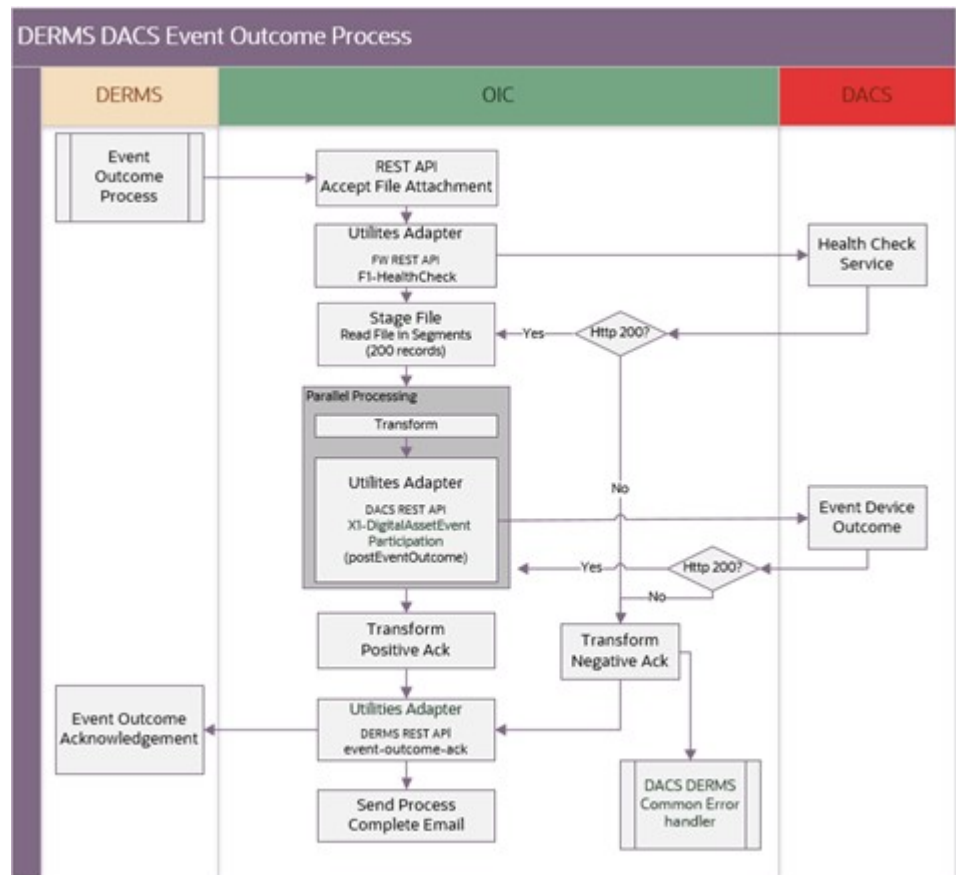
DERMS DACS Event Outcome Process

DERMS

OIC

DACS

Event Outcome Process

REST API
Accept File Attachment

Utilites Adapter
FW REST API
F1-HealthCheck

Health Check Service

Stage File
Read File in Segments (200 records)

Yes

Http 200?

Parallel Processing

Transform

Utilites Adapter
DACS REST API
X1-DigitalAssetEvent Participation (postEventOutcome)

No

Event Device Outcome

Yes

Http 200?

No

Transform Positive Ack

Transform Negative Ack

Event Outcome Acknowledgement

Utilities Adapter
DERMS REST API
event-outcome-ack

DACS DERMS Common Error handler

Send Process Complete Email